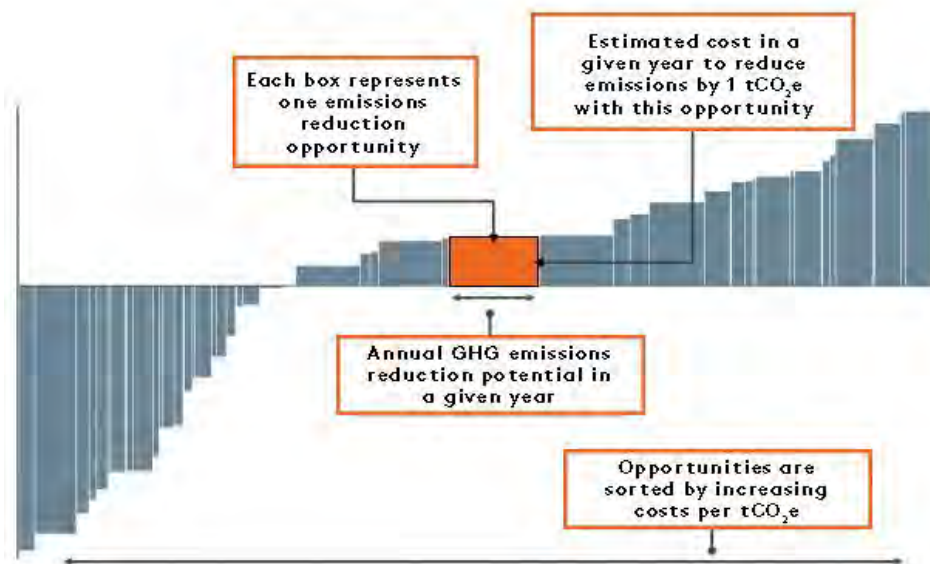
Each box represents one emissions reduction opportunity

Estimated cost in a given year to reduce emissions by 1 $tCO_2e$ with this opportunity

Annual GHG emissions reduction potential in a given year

Opportunities are sorted by increasing costs per $tCO_2e$